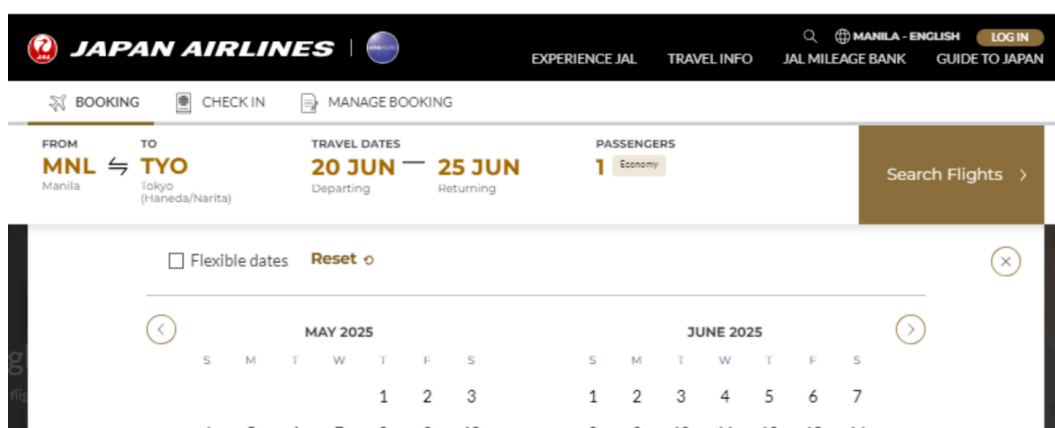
JAL JAPAN AIRLINES

MANILA - ENGLISH LOG IN

EXPERIENCE JAL TRAVEL INFO JAL MILEAGE BANK GUIDE TO JAPAN

BOOKING CHECK IN MANAGE BOOKING

FROM
MNL
Manila

TO
TYO
Tokyo (Haneda/Narita)

TRAVEL DATES
20 JUN
Departing
25 JUN
Returning

PASSENGERS
1 Economy

Search Flights >

Flexible dates Reset

MAY 2025

| S | M | T | W | T | F | S |
|---|---|---|---|---|---|---|
| | | | | 1 | 2 | 3 |

JUNE 2025

| S | M | T | W | T | F | S |
|---|---|---|---|---|---|---|
| 1 | 2 | 3 | 4 | 5 | 6 | 7 |